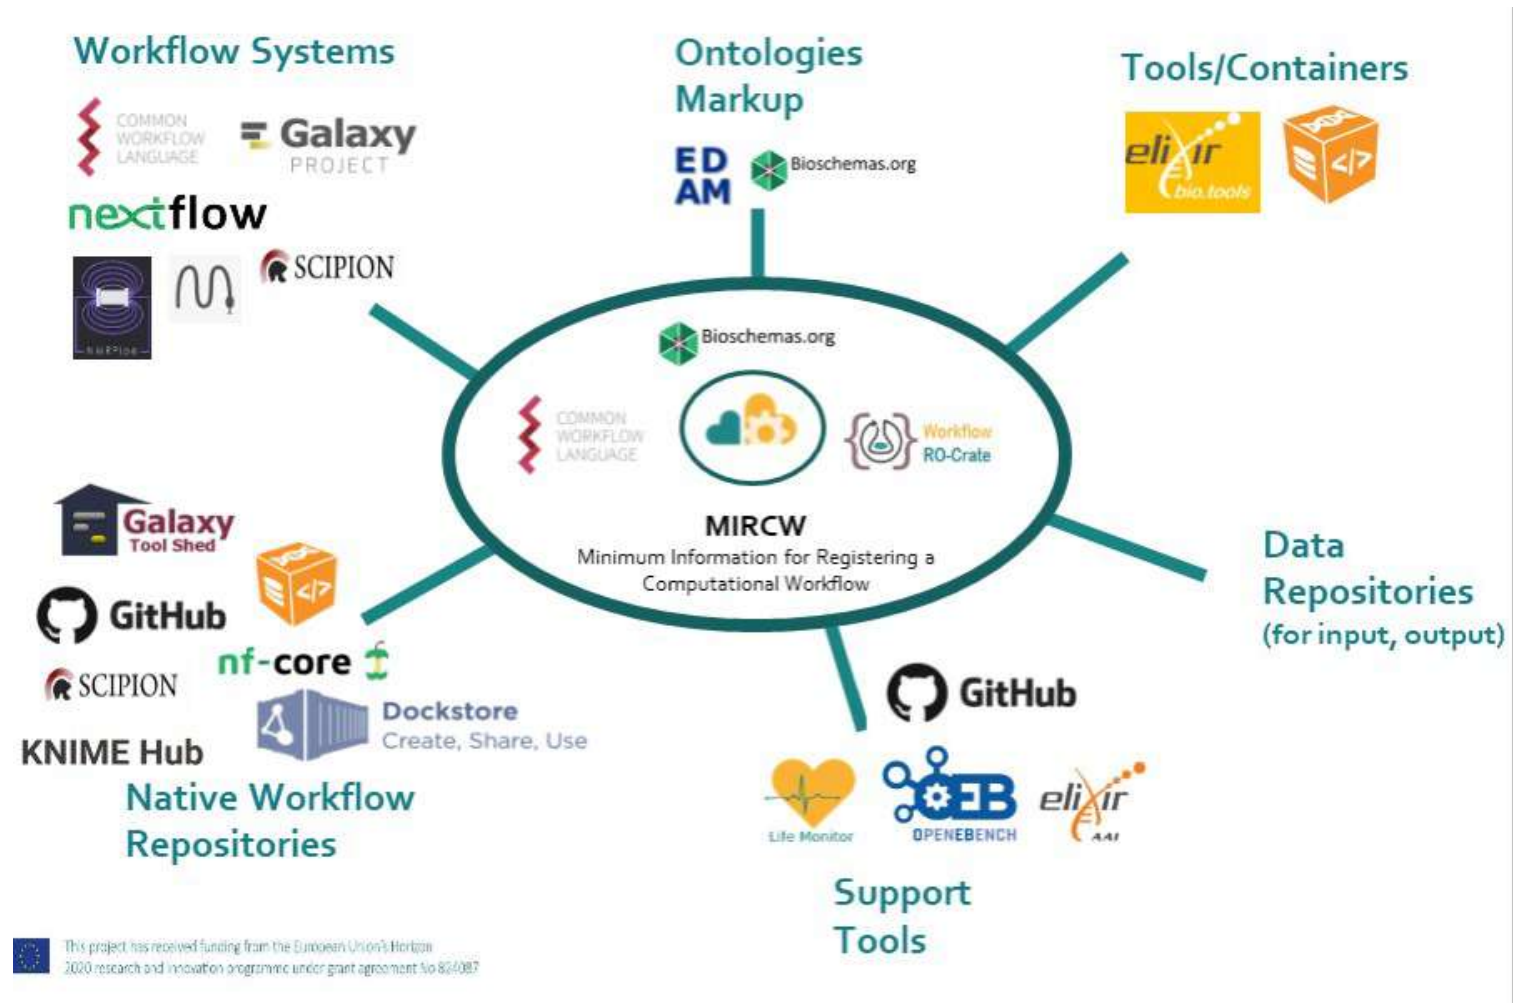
Workflow Systems

COMMON WORKFLOW LANGUAGE

Galaxy PROJECT

nextflow

SCIPION

Ontologies Markup

EDAM

Bioschemas.org

Tools/Containers

elixir bio.tools

Bioschemas.org

COMMON WORKFLOW LANGUAGE

Workflow RO-Crate

MIRCW
Minimum Information for Registering a Computational Workflow

Data Repositories (for input, output)

Galaxy Tool Shed

GitHub

SCIPION

nf-core

Dockstore Create, Share, Use

KNIME Hub

Native Workflow Repositories

GitHub

Life Monitor

OPENEBENCH

elixir AAI

Support Tools

This project has received funding from the European Union's Horizon 2020 research and innovation programme under grant agreement No 824087